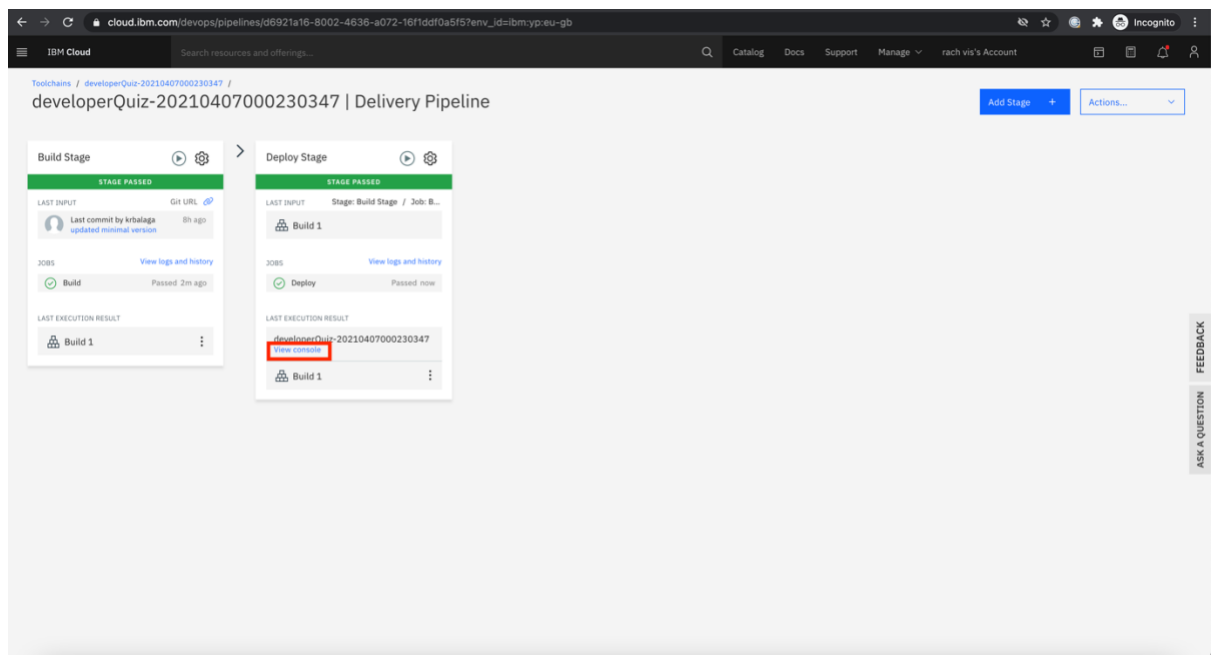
cloud.ibm.com/devops/pipelines/d6921a16-8002-4636-a072-16f1ddf0a5f5?env_id=ibm:yp:eu-gb

Incognito

IBM Cloud

Search resources and offerings...

Catalog Docs Support Manage rach vis's Account

Toolchains / developerQuiz-20210407000230347 /

developerQuiz-20210407000230347 | Delivery Pipeline

Add Stage +

Actions...

Build Stage

STAGE PASSED

LAST INPUT

Git URL

Last commit by krbalaga
updated minimal version

8h ago

JOBS

View logs and history

Build

Passed 2m ago

LAST EXECUTION RESULT

Build 1

Deploy Stage

STAGE PASSED

LAST INPUT

Stage: Build Stage / Job: B...

Build 1

JOBS

View logs and history

Deploy

Passed now

LAST EXECUTION RESULT

developerQuiz-20210407000230347

View console

Build 1

FEEDBACK

ASK A QUESTION